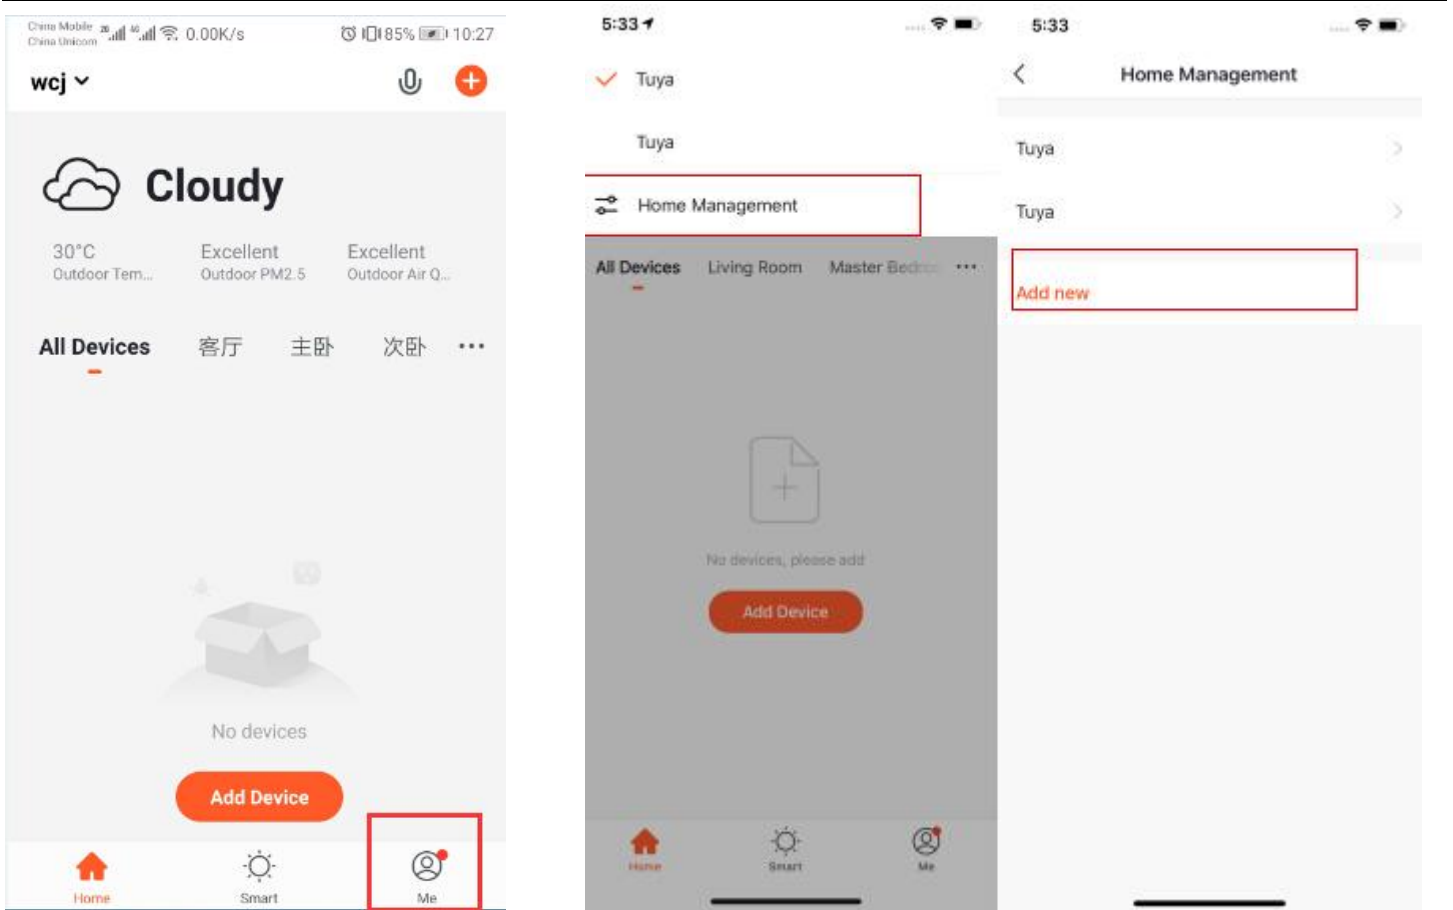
China Mobile China Unicom 0.00K/s 85% 10:27

wcj

Cloudy

30°C
Outdoor Tem...

Excellent
Outdoor PM2.5

Excellent
Outdoor Air Q...

All Devices 客厅 主卧 次卧 ···

No devices

Add Device

Home Smart Me

5:33

Tuya

Tuya

Home Management

All Devices Living Room Master Bedr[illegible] ···

No devices, please add

Add Device

Home Smart Me

5:33

Home Management

Tuya

Tuya

Add new